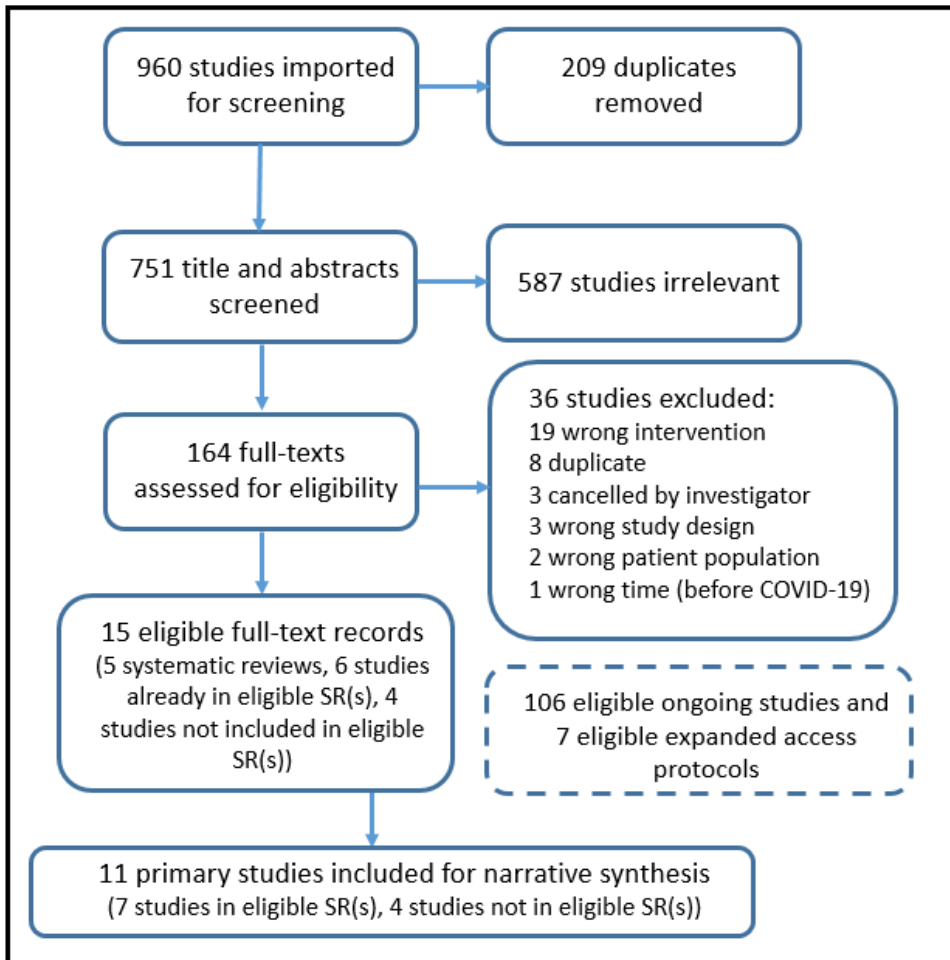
960 studies imported for screening

209 duplicates removed

751 title and abstracts screened

587 studies irrelevant

164 full-texts assessed for eligibility

36 studies excluded:
19 wrong intervention
8 duplicate
3 cancelled by investigator
3 wrong study design
2 wrong patient population
1 wrong time (before COVID-19)

15 eligible full-text records
(5 systematic reviews, 6 studies already in eligible SR(s), 4 studies not included in eligible SR(s))

106 eligible ongoing studies and 7 eligible expanded access protocols

11 primary studies included for narrative synthesis
(7 studies in eligible SR(s), 4 studies not in eligible SR(s))